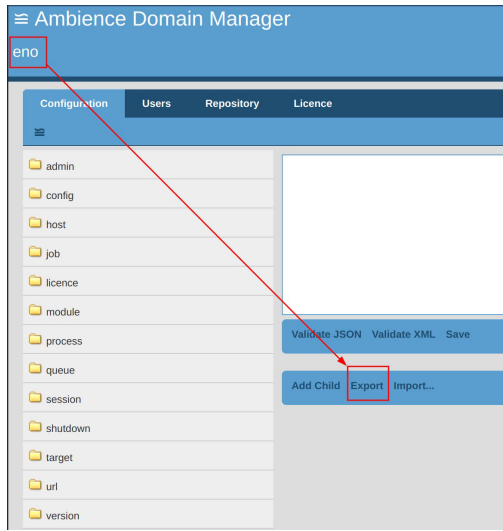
≡ Ambience Domain Manager

eno

Configuration Users Repository Licence

≡

admin
config
host
job
licence
module
process
queue
session
shutdown
target
url
version

Validate JSON Validate XML Save

Add Child Export Import...